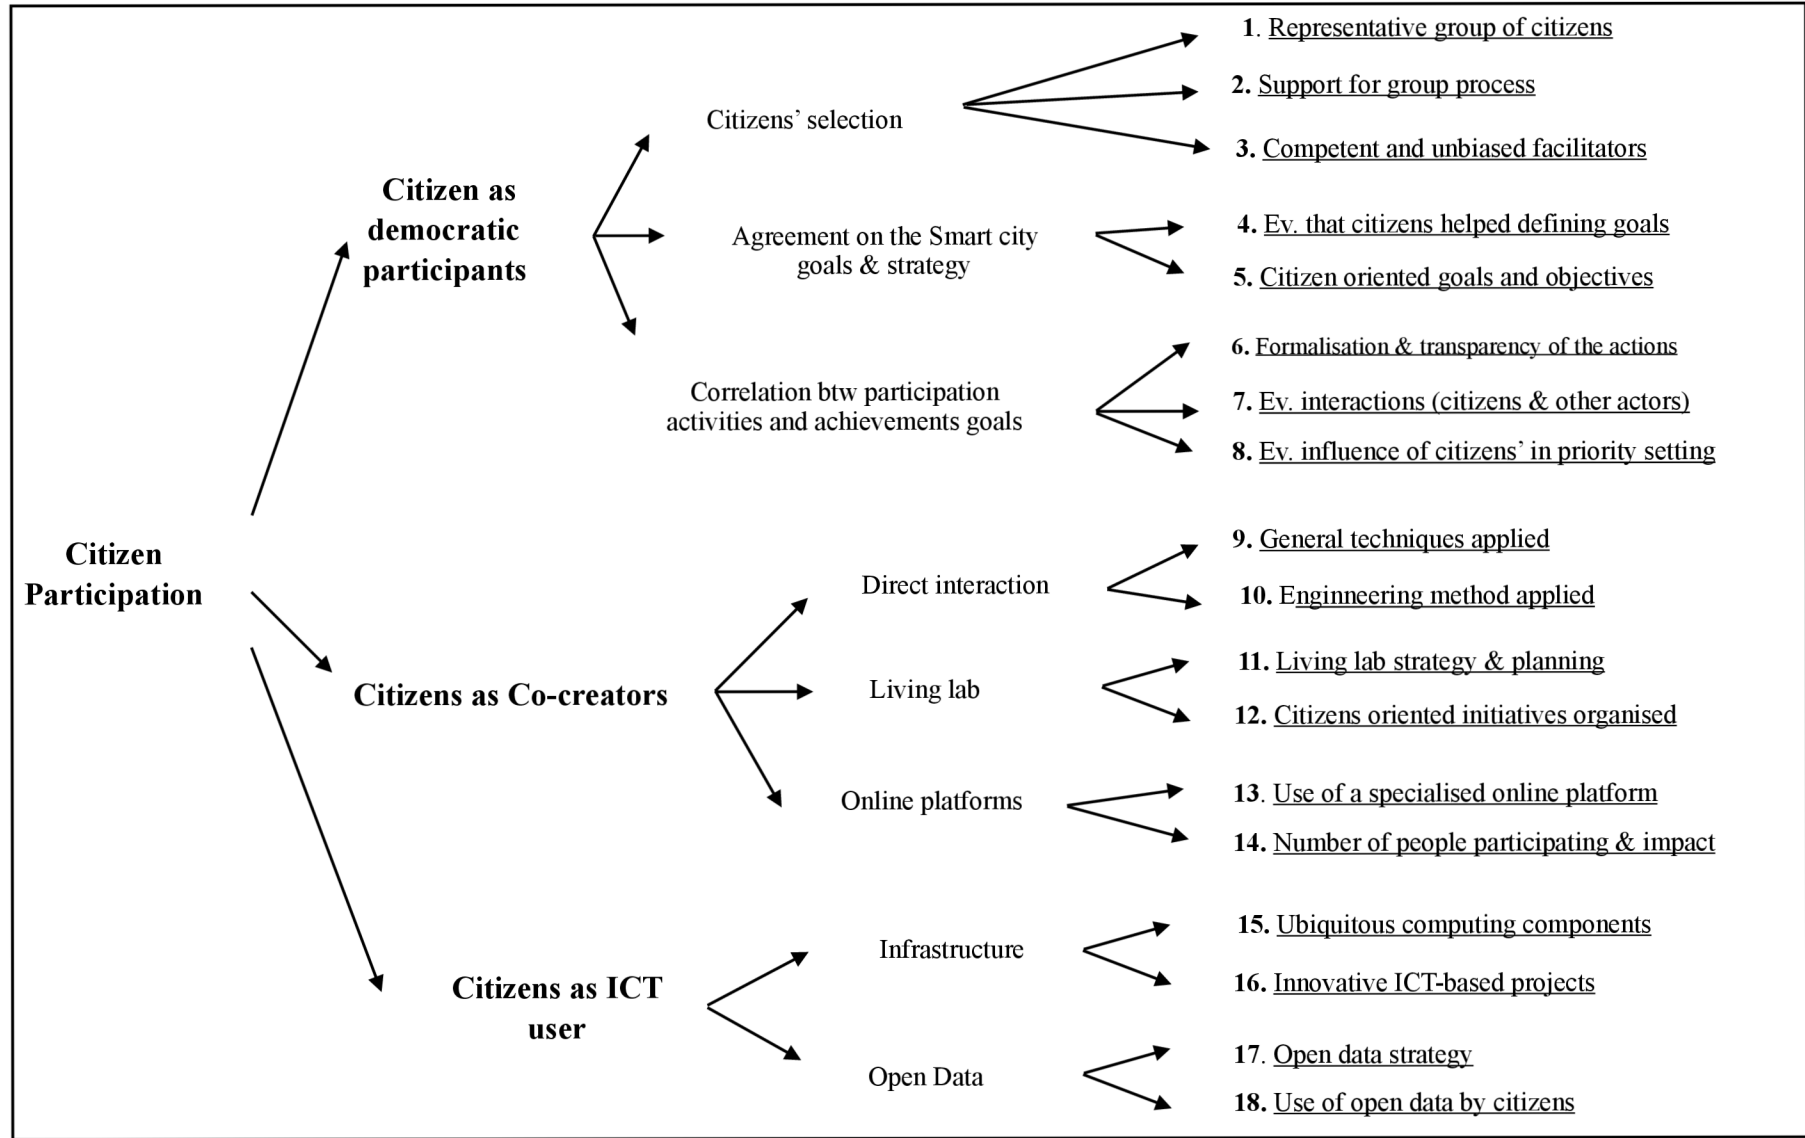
Citizen Participation

Citizen as democratic participants

Citizens' selection

1. Representative group of citizens

2. Support for group process

3. Competent and unbiased facilitators

Agreement on the Smart city goals & strategy

4. Ev. that citizens helped defining goals

5. Citizen oriented goals and objectives

Correlation btw participation activities and achievements goals

6. Formalisation & transparency of the actions

7. Ev. interactions (citizens & other actors)

8. Ev. influence of citizens' in priority setting

Citizens as Co-creators

Direct interaction

9. General techniques applied

10. Enginneering method applied

Living lab

11. Living lab strategy & planning

12. Citizens oriented initiatives organised

Online platforms

13. Use of a specialised online platform

14. Number of people participating & impact

Citizens as ICT user

Infrastructure

15. Ubiquitous computing components

16. Innovative ICT-based projects

Open Data

17. Open data strategy

18. Use of open data by citizens